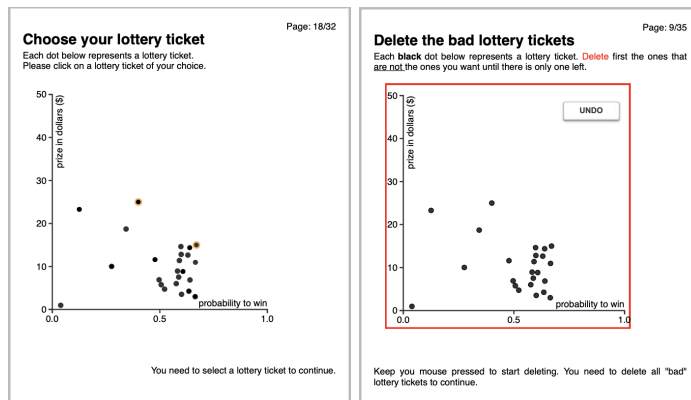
Page: 18/32

Choose your lottery ticket

Each dot below represents a lottery ticket.
Please click on a lottery ticket of your choice.

prize in dollars ($)

50
40
30
20
10
0

probability to win

0.0
0.5
1.0

You need to select a lottery ticket to continue.

Page: 9/35

Delete the bad lottery tickets

Each **black** dot below represents a lottery ticket. Delete first the ones that are not the ones you want until there is only one left.

UNDO

prize in dollars ($)

50
40
30
20
10
0

probability to win

0.0
0.5
1.0

Keep you mouse pressed to start deleting. You need to delete all "bad" lottery tickets to continue.